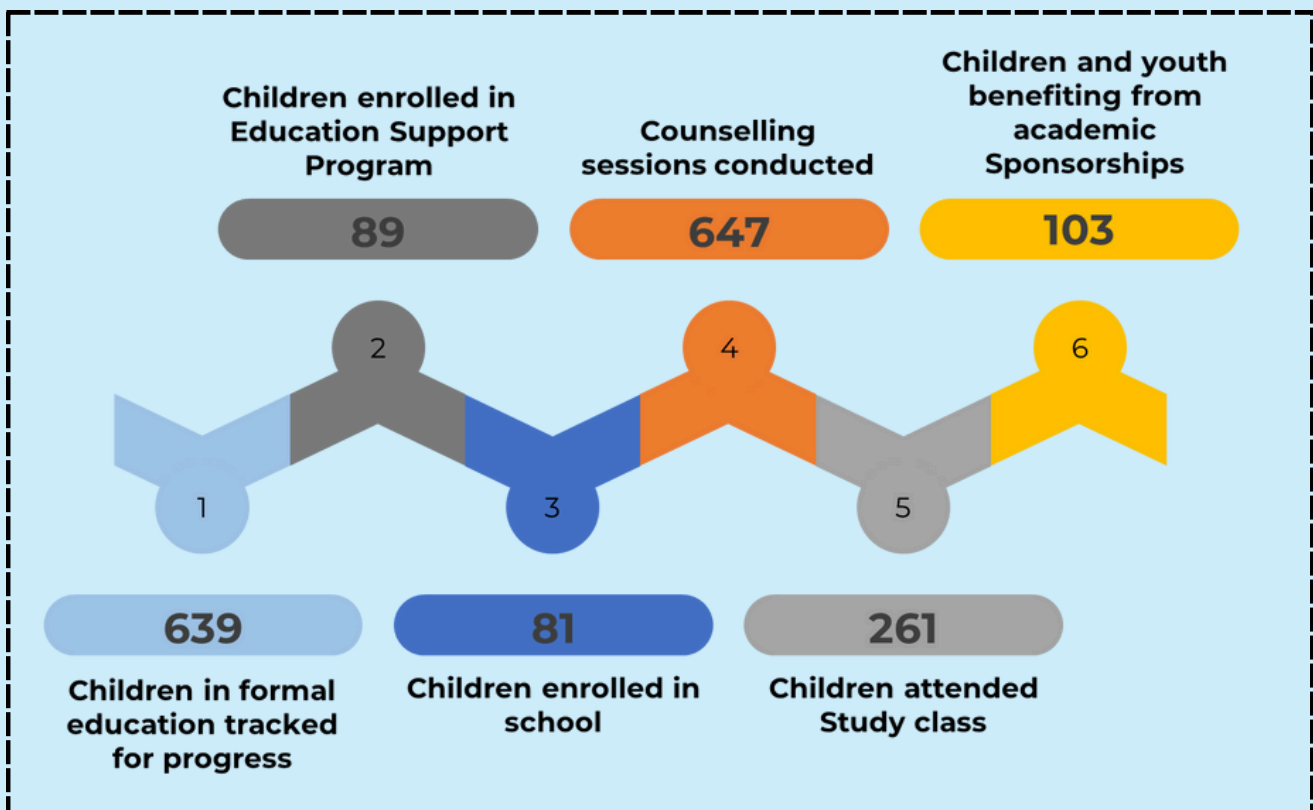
Children enrolled in Education Support Program

89

Counselling sessions conducted

647

Children and youth benefiting from academic Sponsorships

103

2

4

6

1

3

5

639

Children in formal education tracked for progress

81

Children enrolled in school

261

Children attended Study class